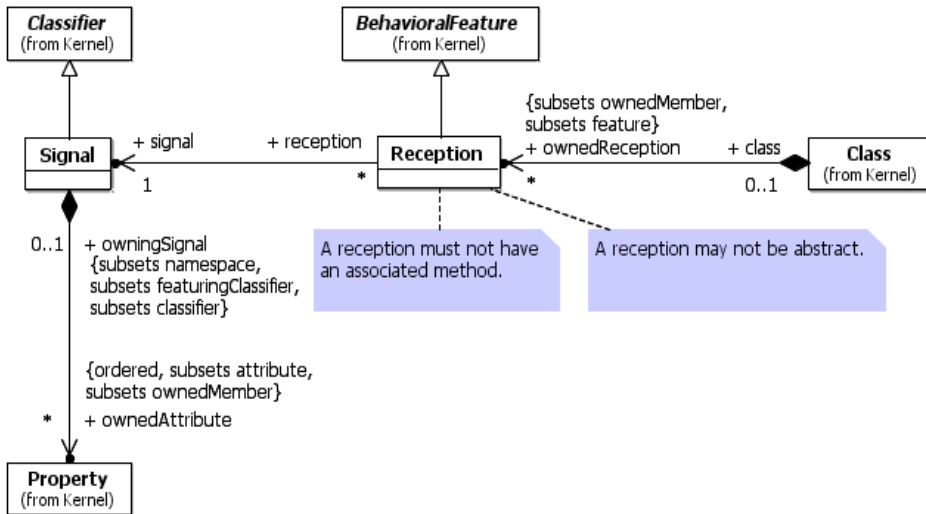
*Classifier*
(from Kernel)

*BehavioralFeature*
(from Kernel)

{subsets ownedMember, subsets feature}

Signal

+ signal

+ reception

Reception

+ ownedReception

+ class

Class
(from Kernel)

1

*

*

0..1

0..1

+ owningSignal
{subsets namespace, subsets featuringClassifier, subsets classifier}

A reception must not have an associated method.

A reception may not be abstract.

{ordered, subsets attribute, subsets ownedMember}

*

+ ownedAttribute

Property
(from Kernel)